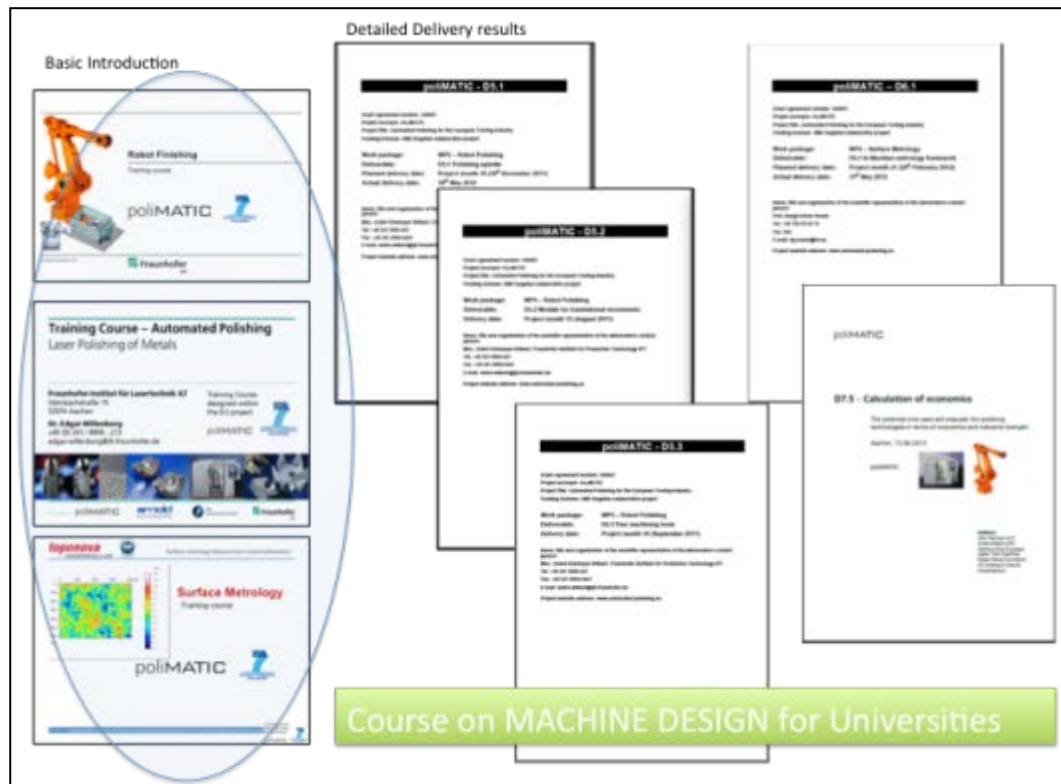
Detailed Delivery results

Basic Introduction

Robot Finishing
Training course

poliMATIC

Fraunhofer

Training Course – Automated Polishing
Laser Polishing of Metals

Fraunhofer-Institut für Lasertechnik ILT
Steinbachstraße 15
52074 Aachen

Dr. Edgar Willenborg
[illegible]
edgar.willenborg@ilt.fraunhofer.de

Training Course designed within the EU project

poliMATIC

poliMATIC

Fraunhofer

Surface Metrology
Training course

poliMATIC

poliMATIC – D5.1

Work package:
Deliverable:
Planned delivery date:
Actual delivery date:

poliMATIC – D5.2

Work package:
Deliverable:
Delivery date:

poliMATIC – D5.3

Work package:
Deliverable:
Delivery date:

poliMATIC – D6.1

Work package:
Deliverable:
Planned delivery date:
Actual delivery date:

poliMATIC

D7.5 – Calculation of economics

poliMATIC

Course on MACHINE DESIGN for Universities